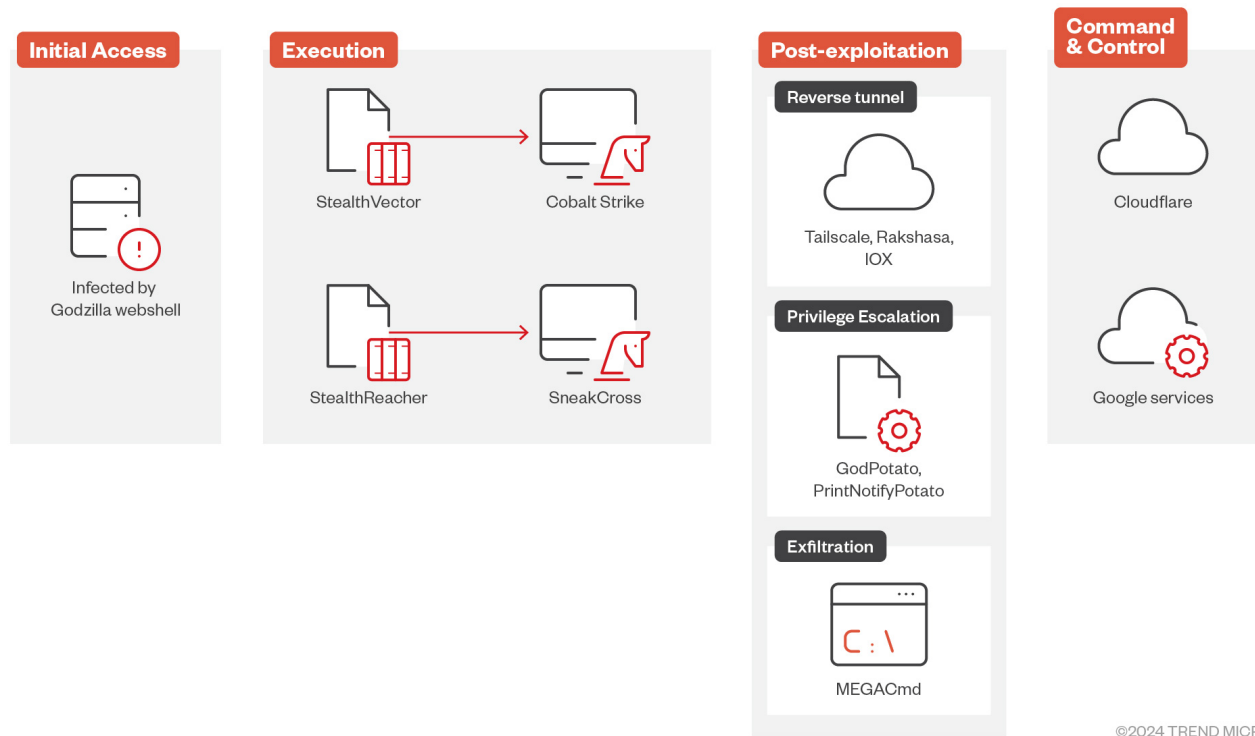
Initial Access

Infected by Godzilla webshell

Execution

StealthVector

Cobalt Strike

StealthReacher

SneakCross

Post-exploitation

Reverse tunnel

Tailscale, Rakshasa, IOX

Privilege Escalation

GodPotato, PrintNotifyPotato

Exfiltration

C:\

MEGACmd

Command & Control

Cloudflare

Google services

©2024 TREND MICR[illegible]